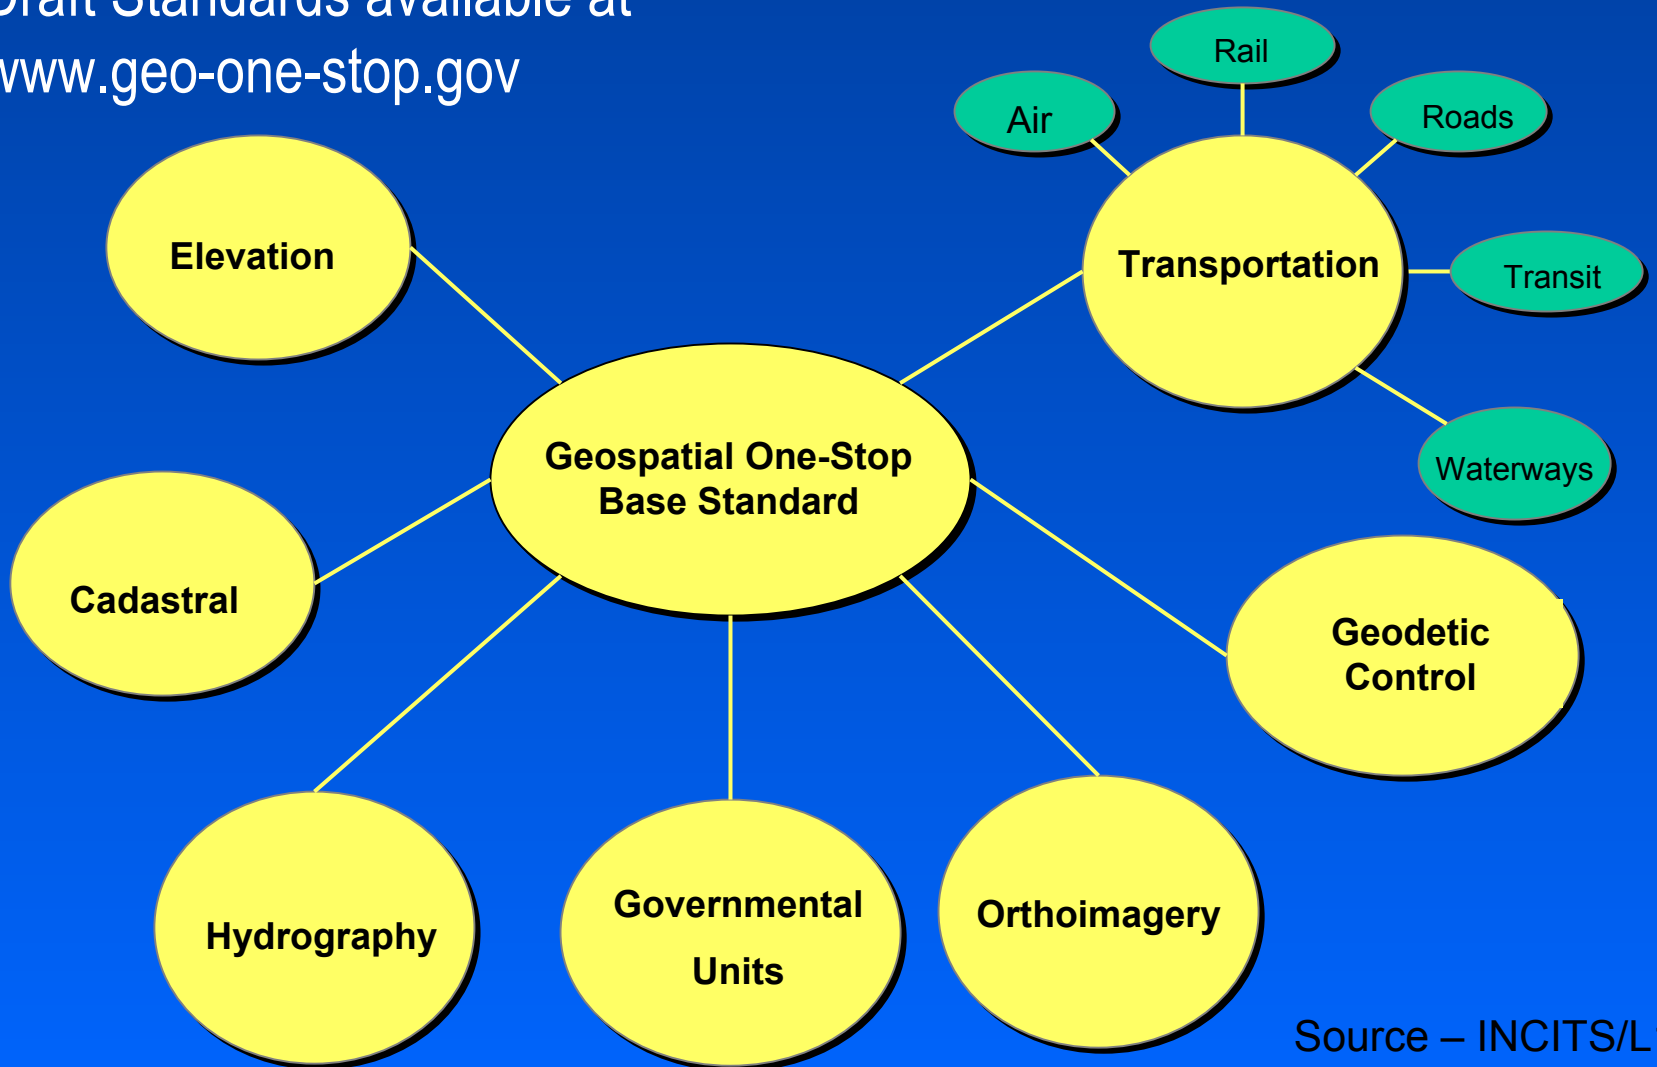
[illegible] Standards available at
www.geo-one-stop.gov

Rail

Air

Roads

Elevation

Transportation

Transit

Waterways

Geospatial One-Stop Base Standard

Cadastral

Geodetic Control

Hydrography

Governmental Units

Orthoimagery

Source – INCITS/L